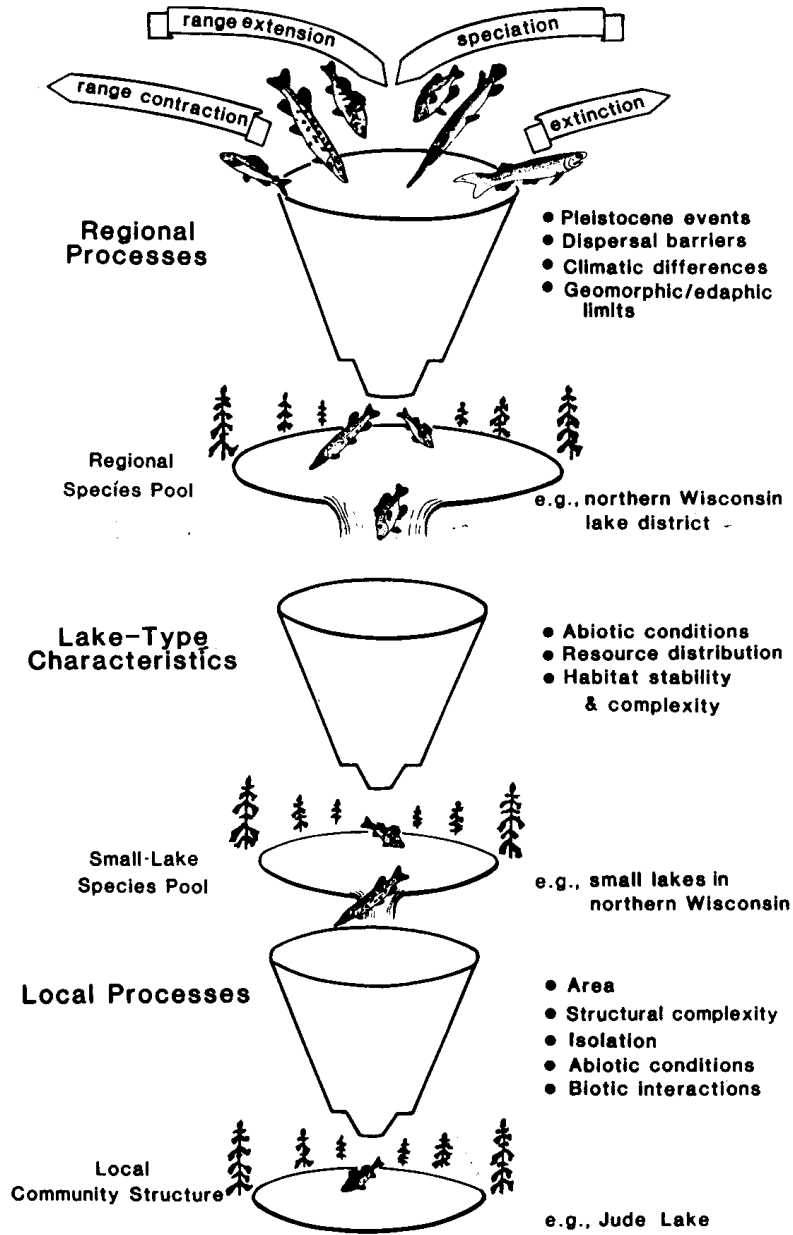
range extension

speciation

range contraction

extinction

Regional Processes

• Pleistocene events
• Dispersal barriers
• Climatic differences
• Geomorphic/edaphic limits

Regional Species Pool

e.g., northern Wisconsin lake district

Lake-Type Characteristics

• Abiotic conditions
• Resource distribution
• Habitat stability & complexity

Small-Lake Species Pool

e.g., small lakes in northern Wisconsin

Local Processes

• Area
• Structural complexity
• Isolation
• Abiotic conditions
• Biotic interactions

Local Community Structure

e.g., Jude Lake